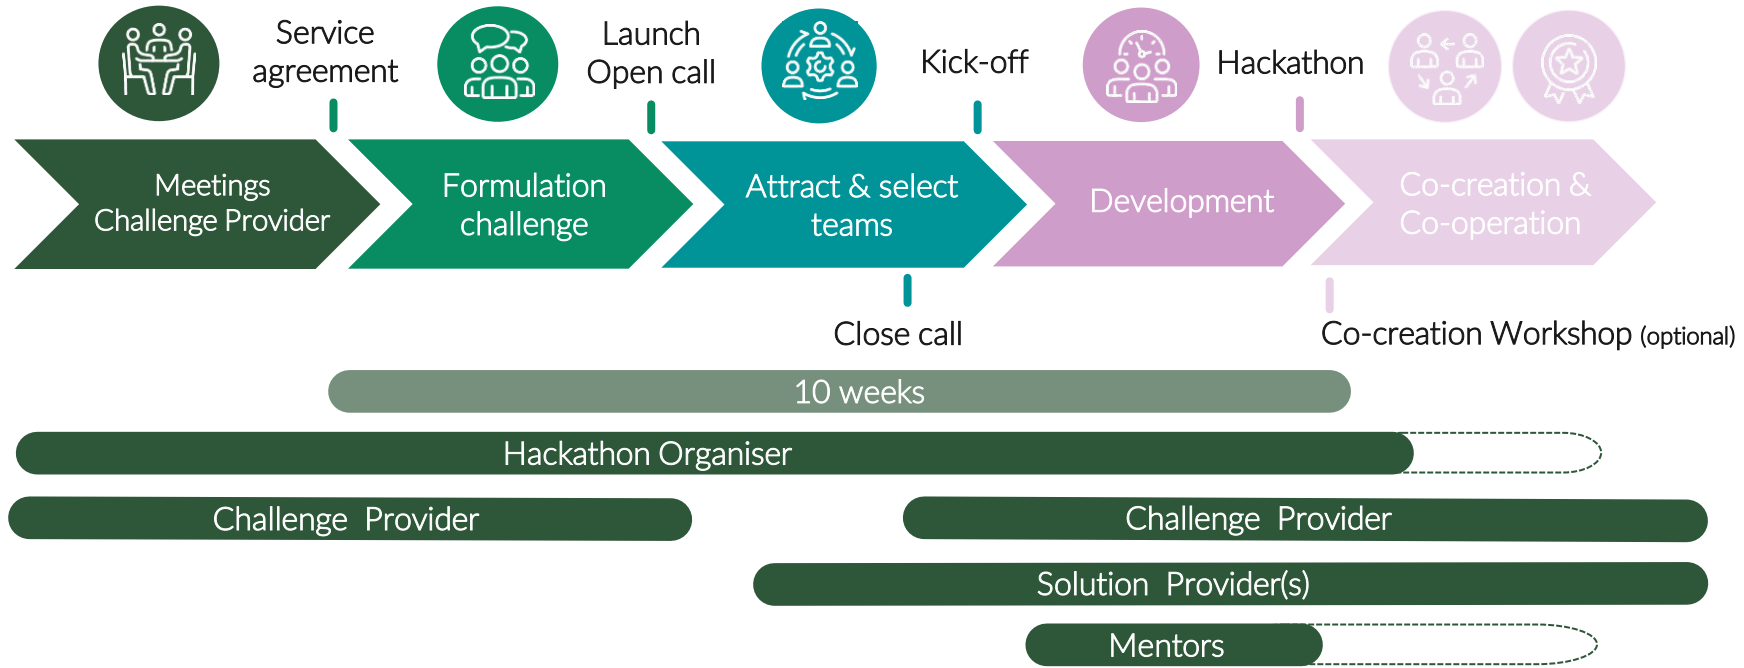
Service agreement

Launch Open call

Kick-off

Hackathon

Meetings Challenge Provider

Formulation challenge

Attract & select teams

Development

Co-creation & Co-operation

Close call

Co-creation Workshop (optional)

10 weeks

Hackathon Organiser

Challenge Provider

Challenge Provider

Solution Provider(s)

Mentors